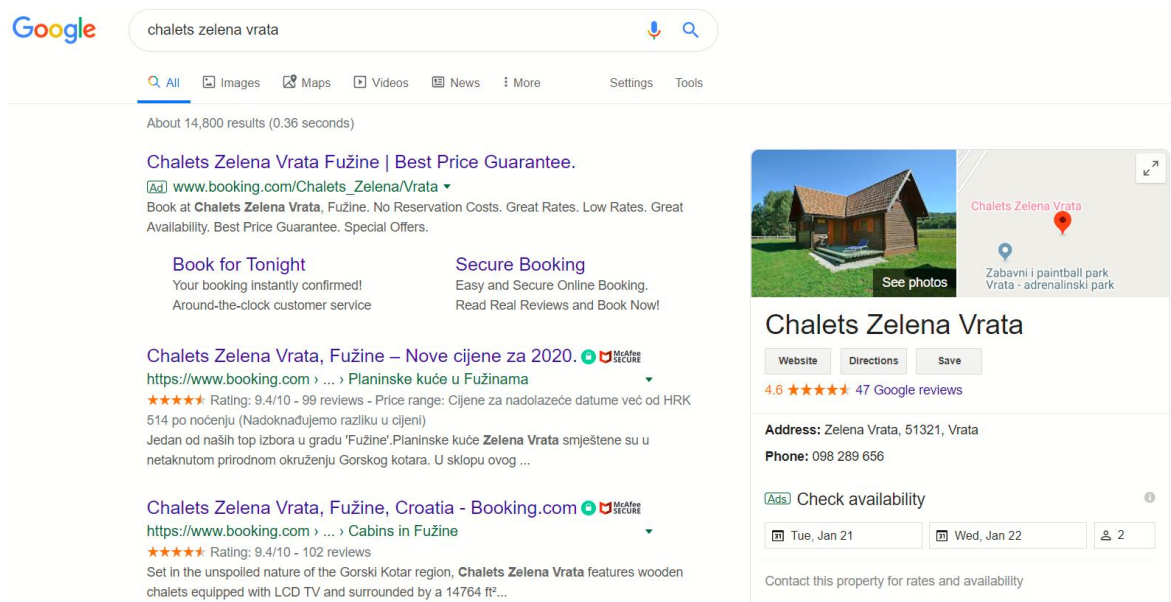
Google

chalets zelena vrata

All Images Maps Videos News More Settings Tools

About 14,800 results (0.36 seconds)

Chalets Zelena Vrata Fužine | Best Price Guarantee.
Ad www.booking.com/Chalets_Zelena/Vrata
Book at Chalets Zelena Vrata, Fužine. No Reservation Costs. Great Rates. Low Rates. Great Availability. Best Price Guarantee. Special Offers.

Book for Tonight
Your booking instantly confirmed!
Around-the-clock customer service

Secure Booking
Easy and Secure Online Booking.
Read Real Reviews and Book Now!

Chalets Zelena Vrata, Fužine – Nove cijene za 2020. McAfee SECURE
https://www.booking.com › ... › Planinske kuće u Fužinama
★★★★★ Rating: 9.4/10 - 99 reviews - Price range: Cijene za nadolazeće datume već od HRK 514 po noćenju (Nadoknađujemo razliku u cijeni)
Jedan od naših top izbora u gradu 'Fužine'.Planinske kuće Zelena Vrata smještene su u netaknutom prirodnom okruženju Gorskog kotara. U sklopu ovog ...

Chalets Zelena Vrata, Fužine, Croatia - Booking.com McAfee SECURE
https://www.booking.com › ... › Cabins in Fužine
★★★★★ Rating: 9.4/10 - 102 reviews
Set in the unspoiled nature of the Gorski Kotar region, Chalets Zelena Vrata features wooden chalets equipped with LCD TV and surrounded by a 14764 ft²...

See photos
Chalets Zelena Vrata
Zabavni i paintball park Vrata - adrenalinski park

Chalets Zelena Vrata
Website Directions Save
4.6 ★★★★★ 47 Google reviews

Address: Zelena Vrata, 51321, Vrata
Phone: 098 289 656

Ads Check availability
Tue, Jan 21
Wed, Jan 22
2

Contact this property for rates and availability